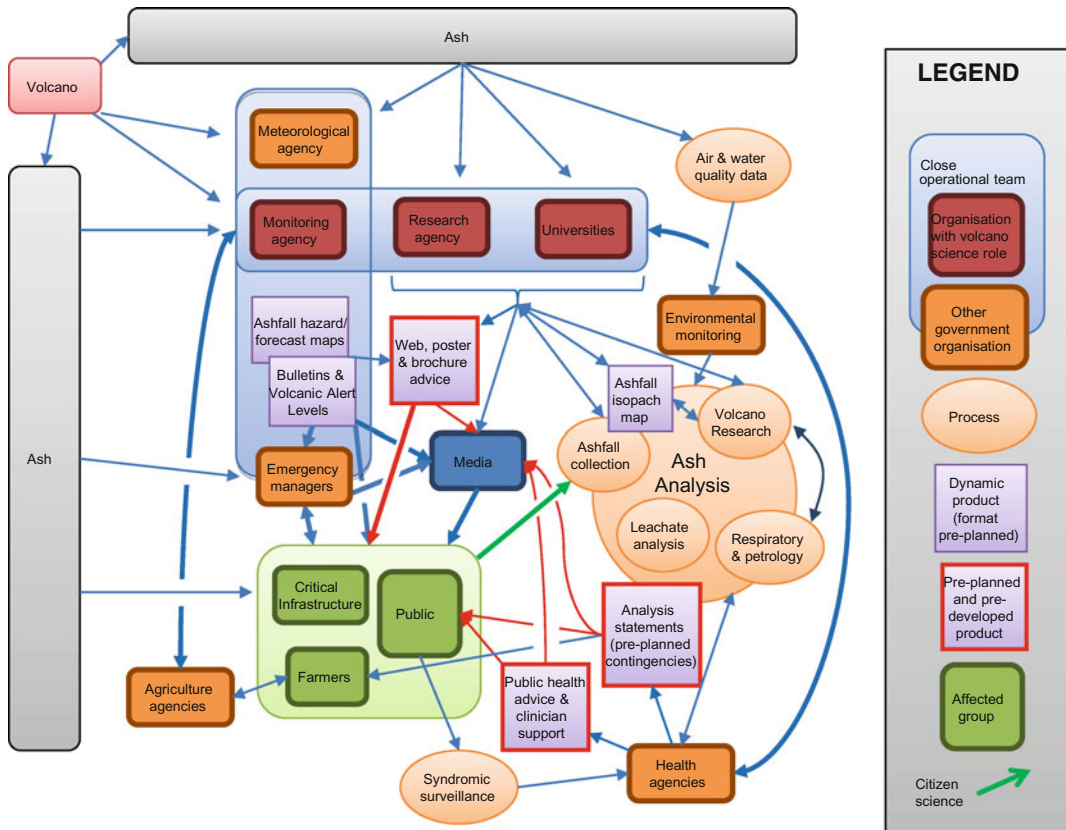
Ash

Volcano

Meteorological agency

Air & water quality data

Ash

Monitoring agency

Research agency

Universities

Ashfall hazard/ forecast maps

Web, poster & brochure advice

Environmental monitoring

Bulletins & Volcanic Alert Levels

Ashfall isopach map

Volcano Research

Ashfall collection

Ash Analysis

Emergency managers

Media

Leachate analysis

Respiratory & petrology

Critical Infrastructure

Public

Analysis statements (pre-planned contingencies)

Farmers

Agriculture agencies

Public health advice & clinician support

Syndromic surveillance

Health agencies

LEGEND

Close operational team

Organisation with volcano science role

Other government organisation

Process

Dynamic product (format pre-planned)

Pre-planned and pre-developed product

Affected group

Citizen science